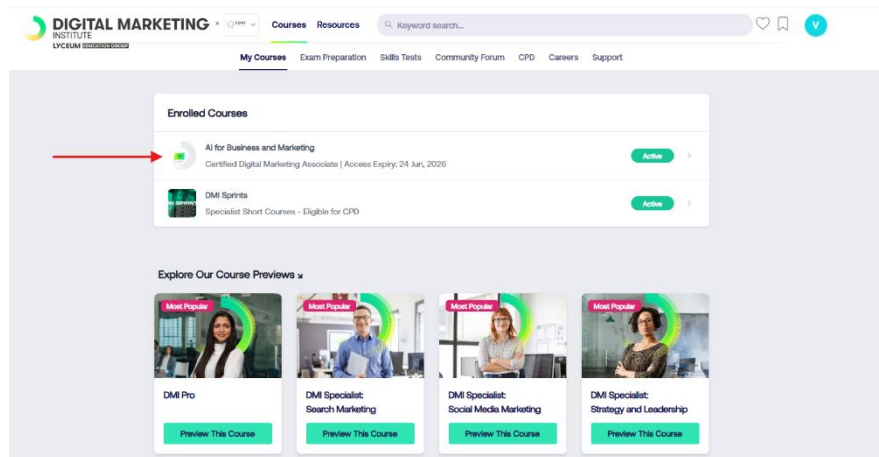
DIGITAL MARKETING INSTITUTE
LYCEUM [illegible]

Courses Resources

Keyword search...

V

My Courses Exam Preparation Skills Tests Community Forum CPD Careers Support

Enrolled Courses

AI for Business and Marketing
Certified Digital Marketing Associate | Access Expiry: 24 Jun, 2026
Active

DMI Sprints
Specialist Short Courses - Eligible for CPD
Active

Explore Our Course Previews

Most Popular
DMI Pro
Preview This Course

Most Popular
DMI Specialist: Search Marketing
Preview This Course

Most Popular
DMI Specialist: Social Media Marketing
Preview This Course

Most Popular
DMI Specialist: Strategy and Leadership
Preview This Course